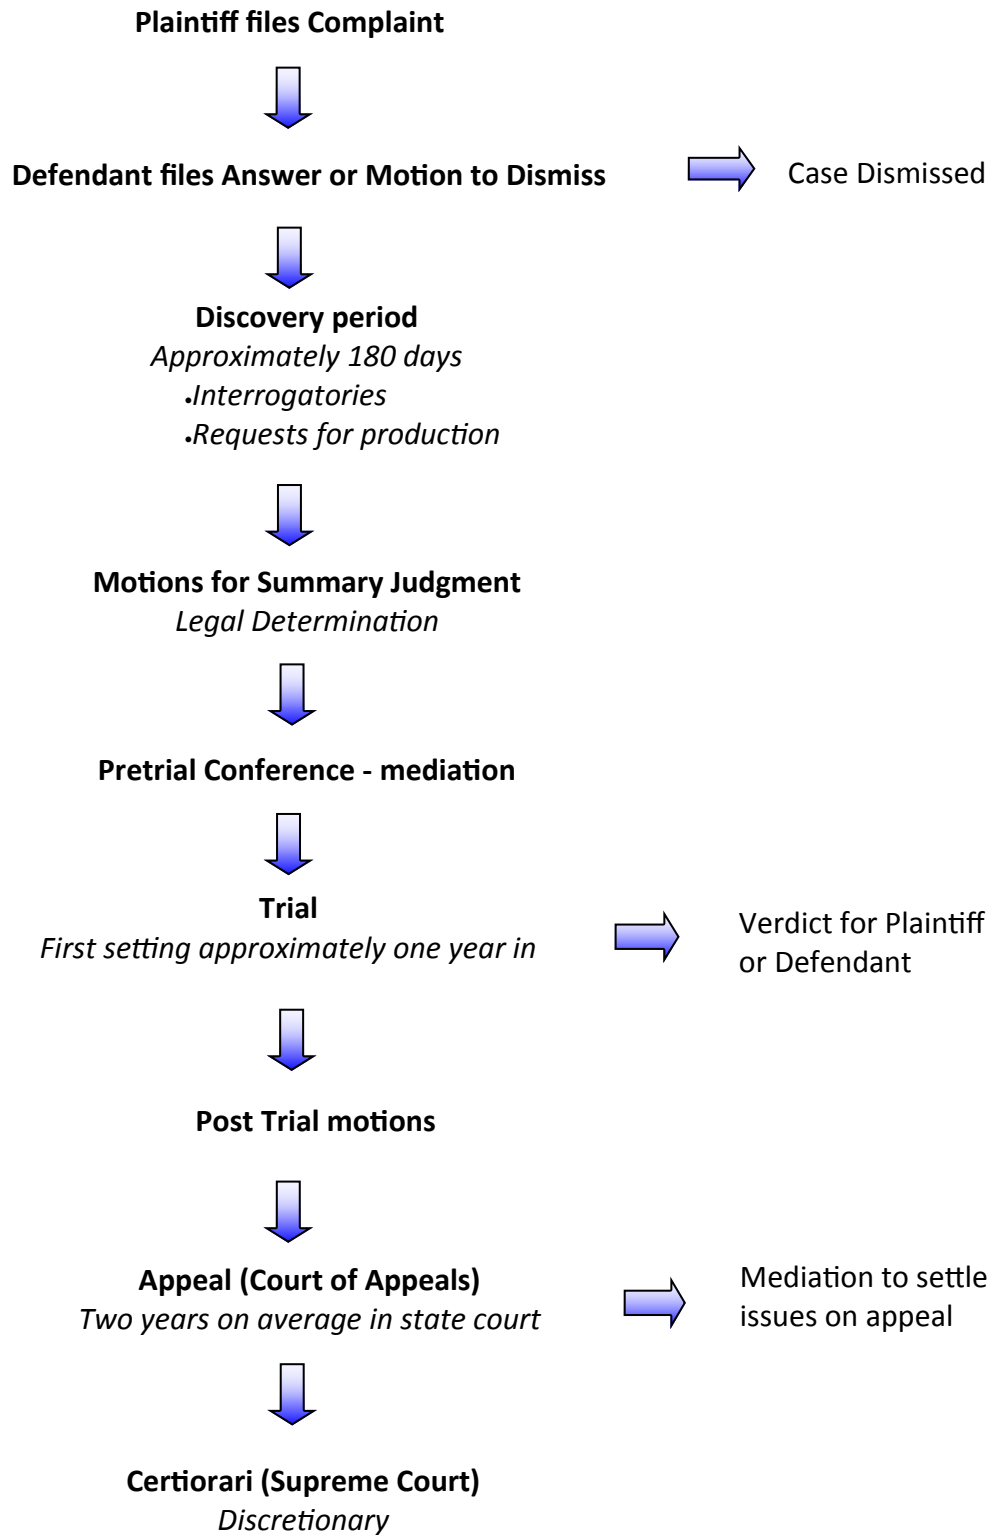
Plaintiff files Complaint

Defendant files Answer or Motion to Dismiss

Case Dismissed

Discovery period
Approximately 180 days
•Interrogatories
•Requests for production

Motions for Summary Judgment
Legal Determination

Pretrial Conference - mediation

Trial
First setting approximately one year in

Verdict for Plaintiff or Defendant

Post Trial motions

Appeal (Court of Appeals)
Two years on average in state court

Mediation to settle issues on appeal

Certiorari (Supreme Court)
Discretionary